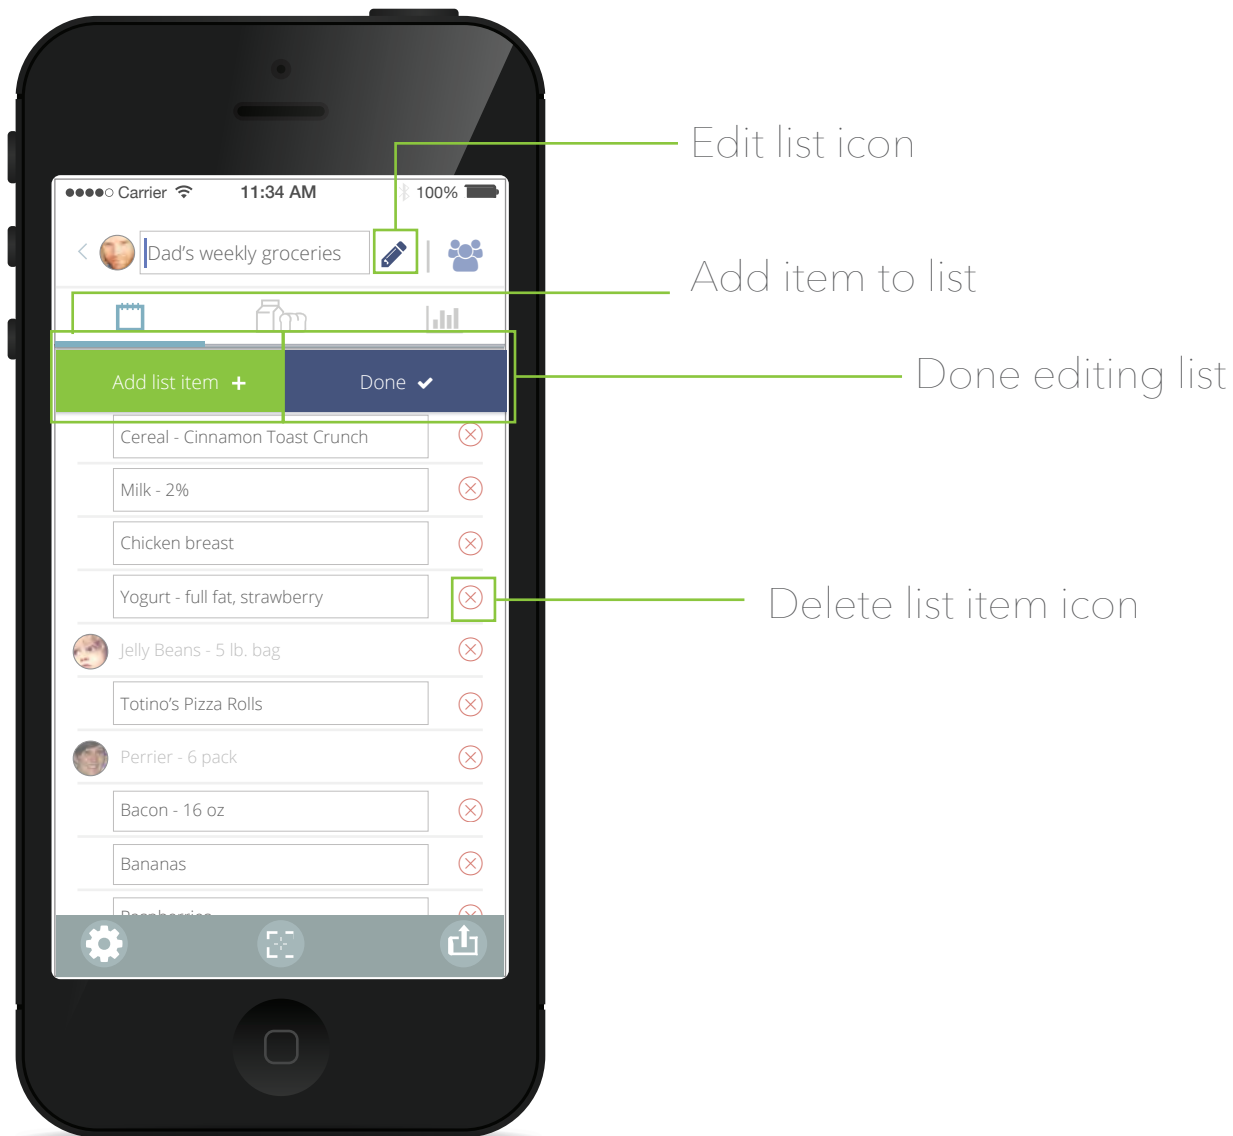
●●●●○ Carrier 11:34 AM 100%

Dad's weekly groceries

Edit list icon

Add item to list

Done editing list

Add list item +

Done

Cereal - Cinnamon Toast Crunch

Milk - 2%

Chicken breast

Yogurt - full fat, strawberry

Delete list item icon

Jelly Beans - 5 lb. bag

Totino's Pizza Rolls

Perrier - 6 pack

Bacon - 16 oz

Bananas

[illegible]